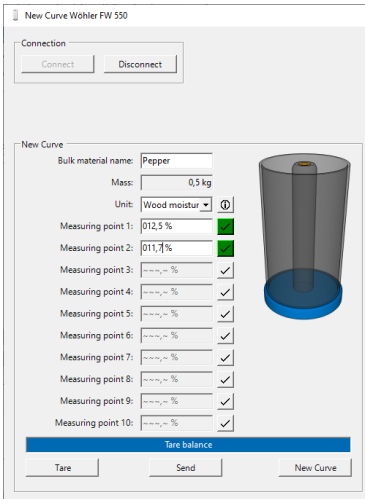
New Curve Wöhler FW 550

Connection

Connect

Disconnect

New Curve

Bulk material name: Pepper

Mass: 0,5 kg

Unit: Wood moistur

Measuring point 1: 012,5 %

Measuring point 2: 011,7 %

Measuring point 3: ~~~,~ %

Measuring point 4: ~~~,~ %

Measuring point 5: ~~~,~ %

Measuring point 6: ~~~,~ %

Measuring point 7: ~~~,~ %

Measuring point 8: ~~~,~ %

Measuring point 9: ~~~,~ %

Measuring point 10: ~~~,~ %

Tare balance

Tare

Send

New Curve